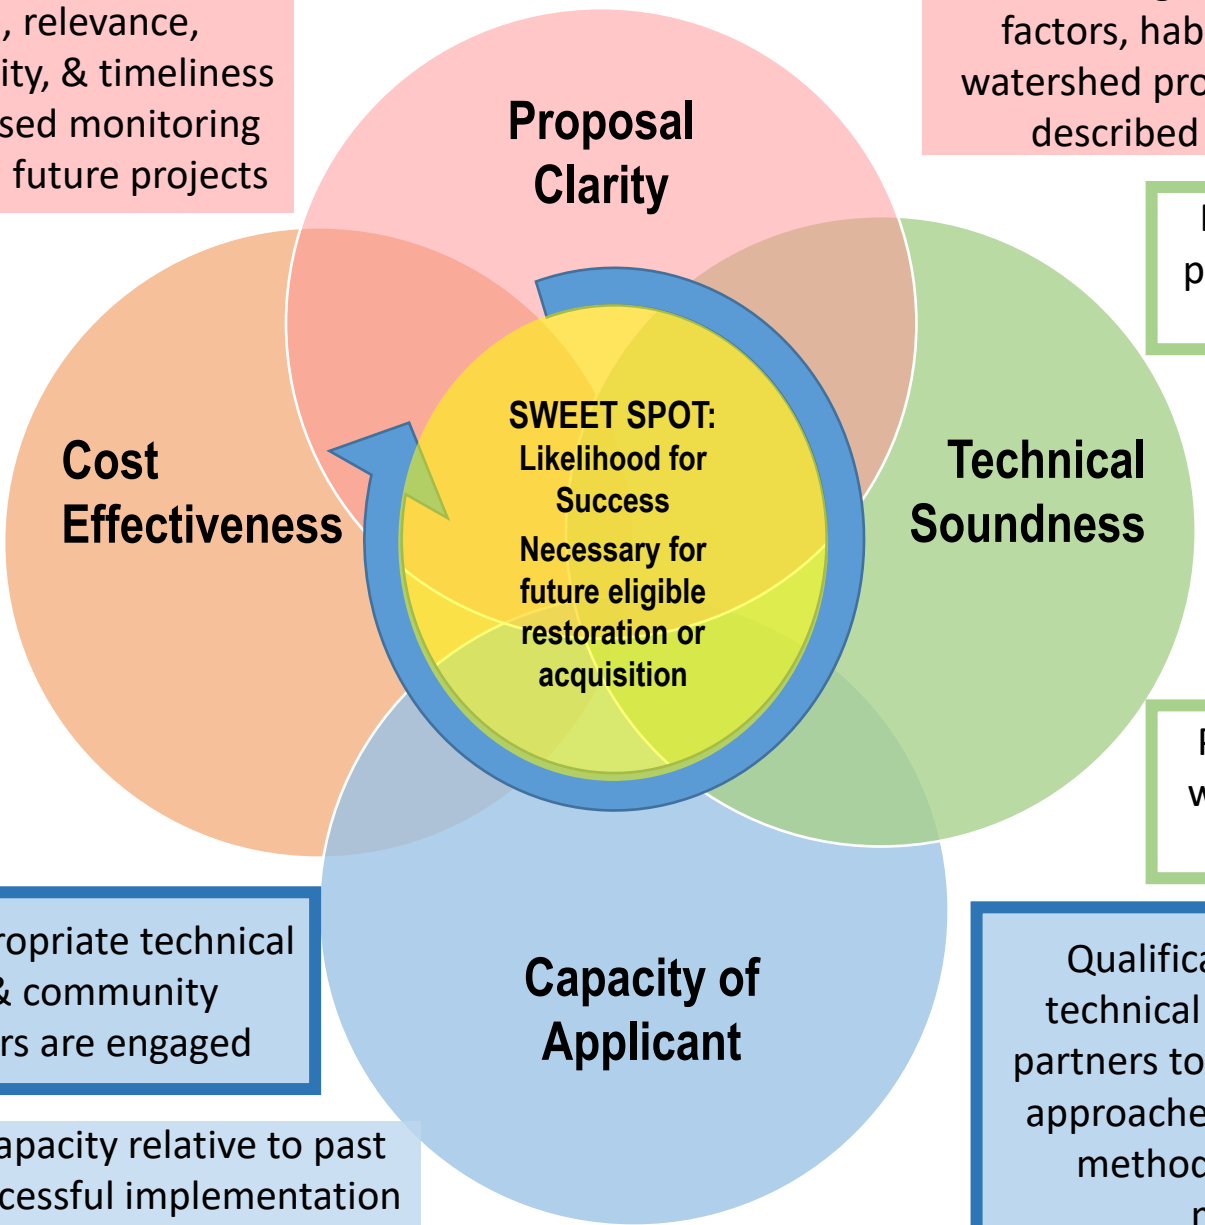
, relevance,
ity, & timeliness
sed monitoring
future projects

factors, hab
watershed pro
described

Proposal Clarity

p

Cost Effectiveness

SWEET SPOT:
Likelihood for Success
Necessary for future eligible restoration or acquisition

Technical Soundness

w

ropriate technical
& community
rs are engaged

Capacity of Applicant

Qualifica
technical
partners to
approache
methoc

apacity relative to past
cessful implementation